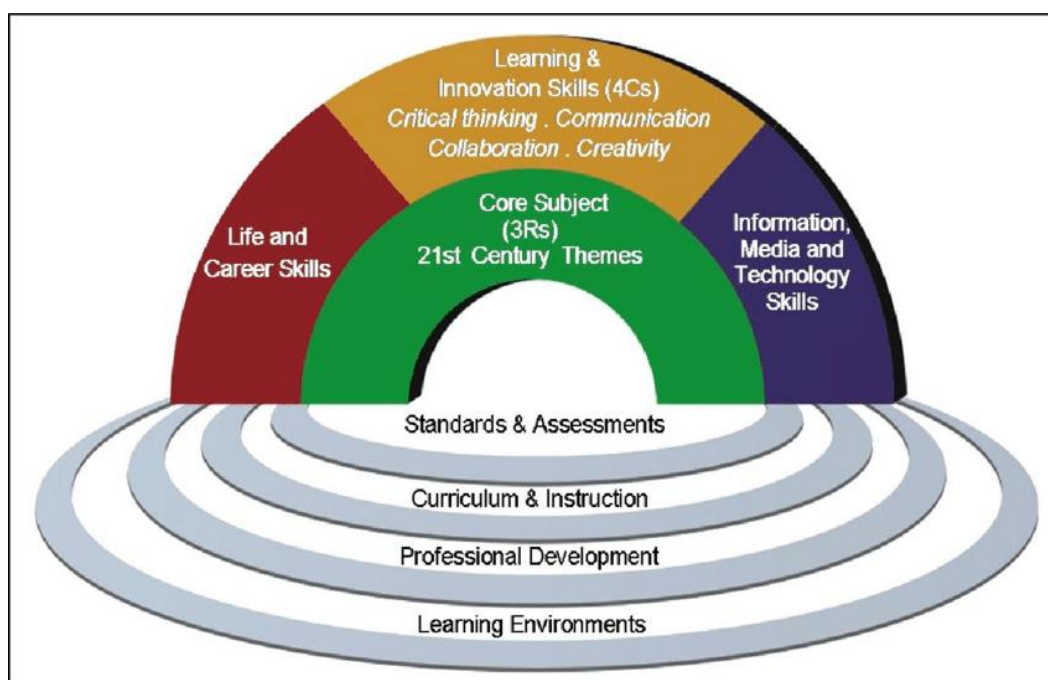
Learning & Innovation Skills (4Cs)
Critical thinking . Communication
Collaboration . Creativity

Life and Career Skills

Core Subject (3Rs)
21st Century Themes

Information, Media and Technology Skills

Standards & Assessments

Curriculum & Instruction

Professional Development

Learning Environments